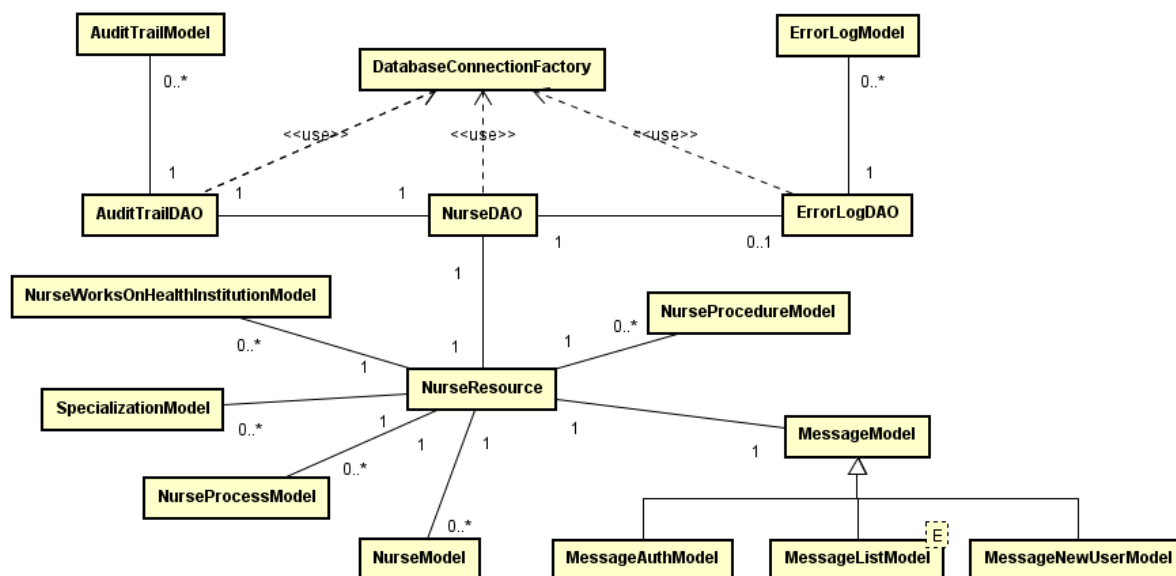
AuditTrailModel

DatabaseConnectionFactory

ErrorLogModel

0..*

0..*

<<use>>

<<use>>

<<use>>

1

1

1

1

AuditTrailDAO

NurseDAO

ErrorLogDAO

1

0..1

1

NurseWorksOnHealthInstitutionModel

NurseProcedureModel

0..*

1

0..*

1

1

NurseResource

SpecializationModel

0..*

1

1

1

1

MessageModel

0..*

1

NurseProcessModel

0..*

NurseModel

MessageAuthModel

MessageListModel

E

MessageNewUserModel